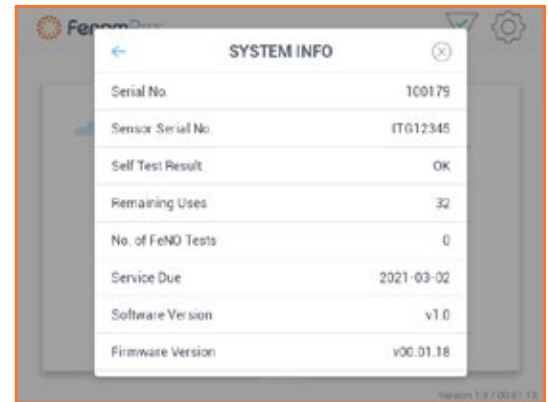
Feno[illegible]

SYSTEM INFO

| Serial No. | 100179 |
|---|---|
| Sensor Serial No. | ITG12345 |
| Self Test Result | OK |
| Remaining Uses | 32 |
| No. of FeNO Tests | 0 |
| Service Due | 2021-03-02 |
| Software Version | v1.0 |
| Firmware Version | v00.01.18 |

Version 1.0 / 00.01.18